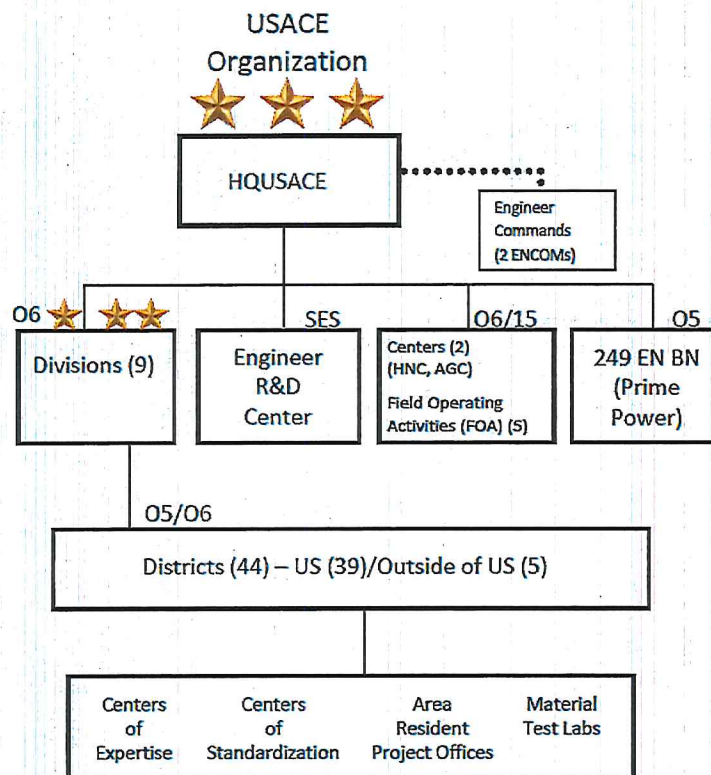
USACE
Organization

HQUSACE

Engineer Commands (2 ENCOMs)

O6

Divisions (9)

SES

Engineer R&D Center

O6/15

Centers (2) (HNC, AGC)

Field Operating Activities (FOA) (5)

O5

249 EN BN (Prime Power)

O5/O6

Districts (44) – US (39)/Outside of US (5)

Centers of Expertise

Centers of Standardization

Area Resident Project Offices

Material Test Labs